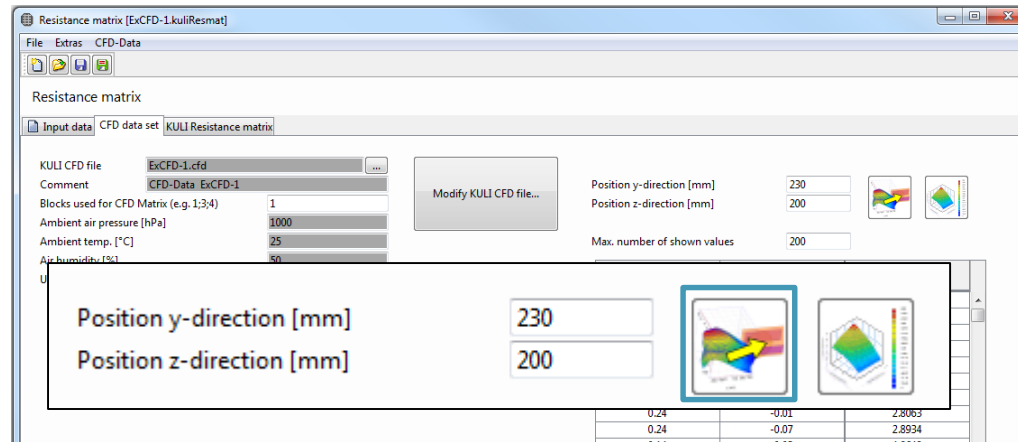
Resistance matrix [ExCFD-1.kuliResmat]

File Extras CFD-Data

Resistance matrix

Input data | CFD data set | KULI Resistance matrix

KULI CFD file ExCFD-1.cfd ...
Comment CFD-Data ExCFD-1
Blocks used for CFD Matrix (e.g. 1;3;4) 1
Ambient air pressure [hPa] 1000
Ambient temp. [°C] 25
Air humidity [%] 50
U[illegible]

Modify KULI CFD file...

Position y-direction [mm] 230
Position z-direction [mm] 200

Max. number of shown values 200

Position y-direction [mm] 230
Position z-direction [mm] 200

| 0.24 | -0.01 | 2.8063 |
|---|---|---|
| 0.24 | -0.07 | 2.8934 |